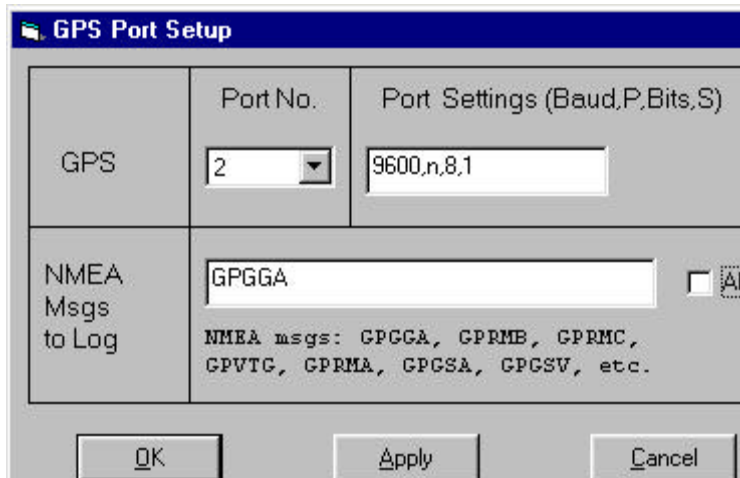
GPS Port Setup

| | Port No. | Port Settings (Baud,P,Bits,S) |
|---|---|---|
| GPS | 2 | 9600,n,8,1 |
| NMEA Msgs to Log | GPGGA<br>NMEA msgs: GPGGA, GPRMB, GPRMC, GPVTG, GPRMA, GPGSA, GPGSV, etc. | Al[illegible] |

OK Apply Cancel